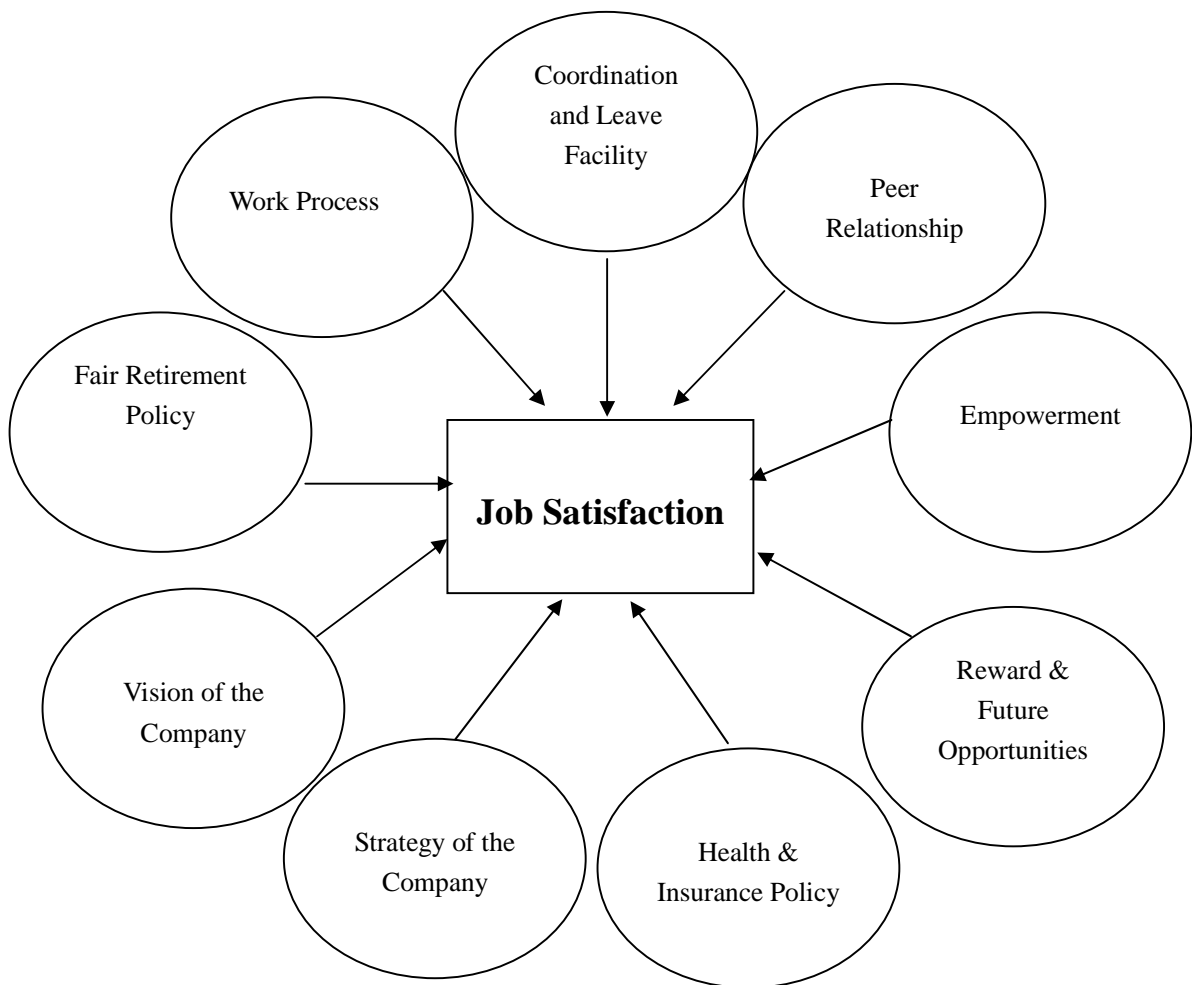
Coordination and Leave Facility

Work Process

Peer Relationship

Fair Retirement Policy

Empowerment

Job Satisfaction

Vision of the Company

Reward & Future Opportunities

Strategy of the Company

Health & Insurance Policy